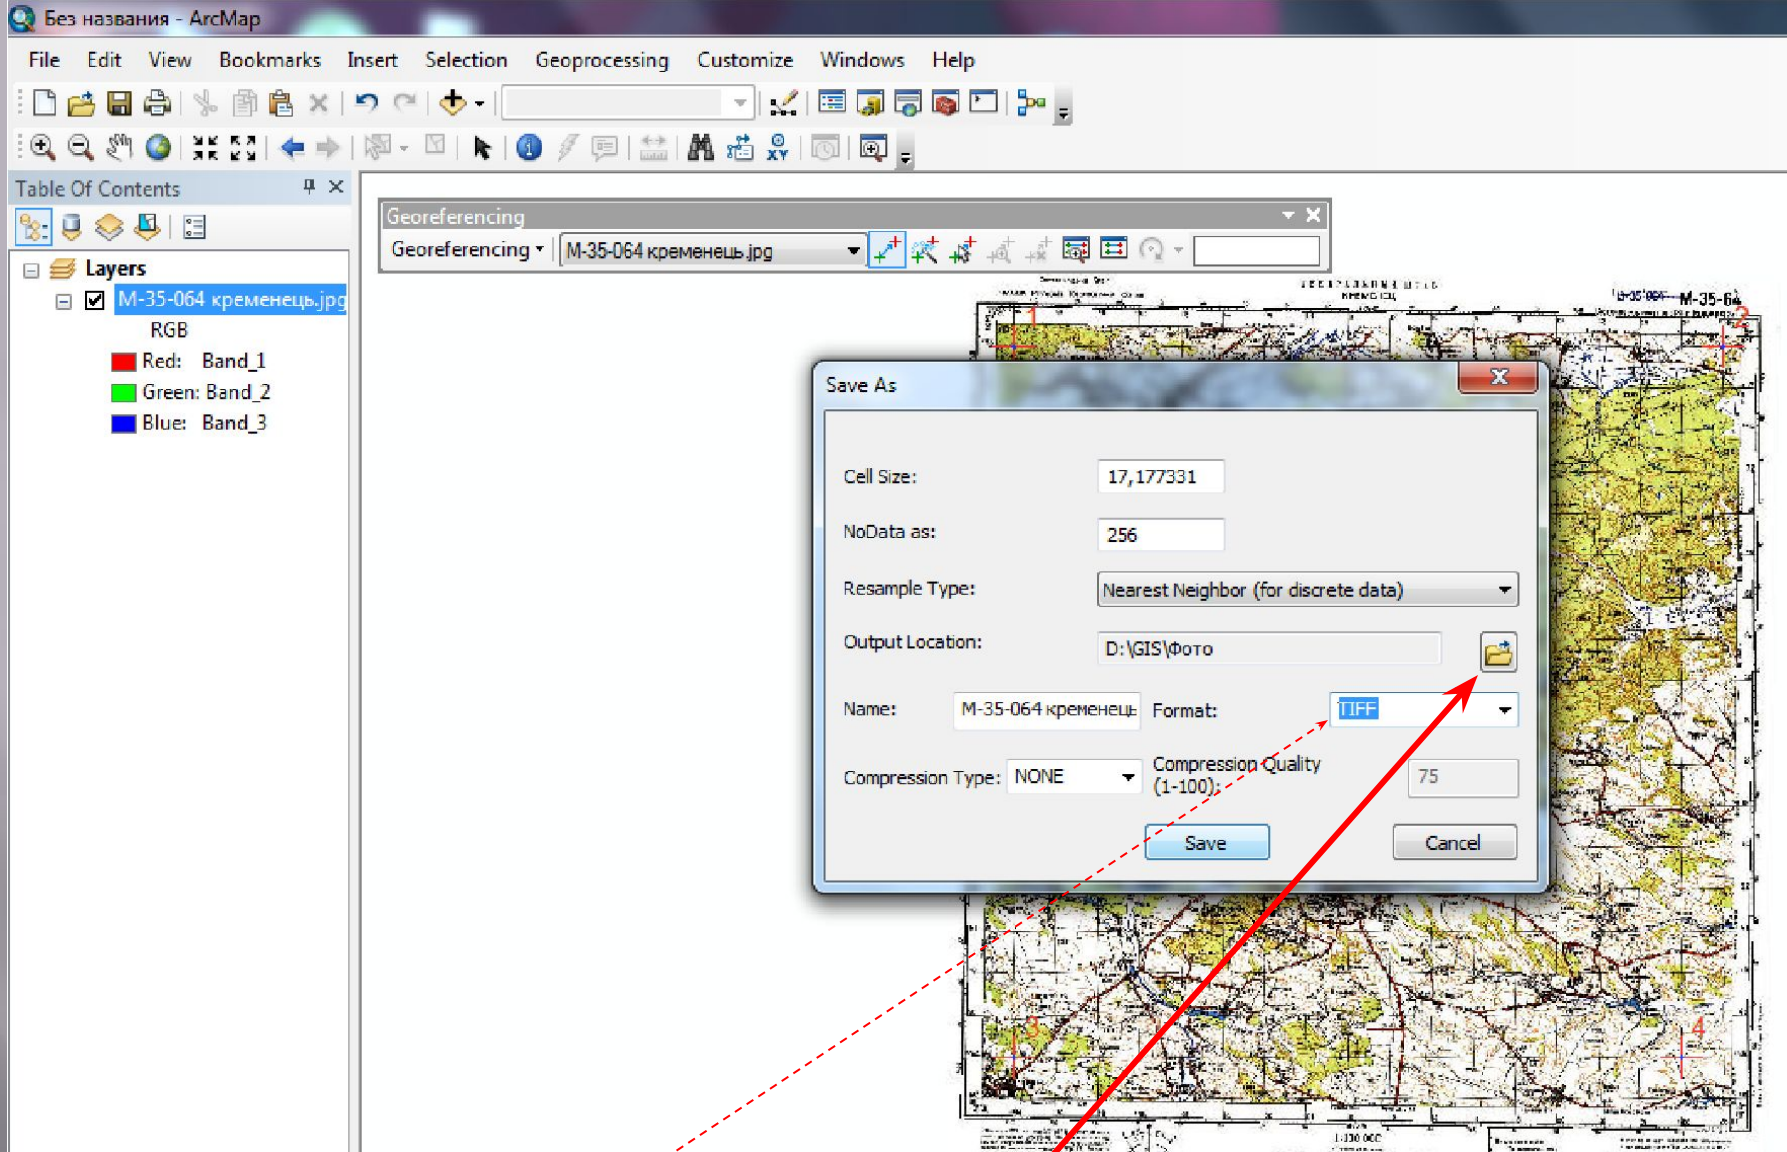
Без названия - ArcMap

File Edit View Bookmarks Insert Selection Geoprocessing Customize Windows Help

Table Of Contents

Layers
M-35-064 кременець.jpg
RGB
Red: Band_1
Green: Band_2
Blue: Band_3

Georeferencing
Georeferencing ▾ M-35-064 кременець.jpg

M-35-64

1
2
3
4

Save As

Cell Size: 17,177331
NoData as: 256
Resample Type: Nearest Neighbor (for discrete data)
Output Location: D:\GIS\Фото
Name: M-35-064 кременець Format: TIFF
Compression Type: NONE Compression Quality (1-100): 75

Save Cancel